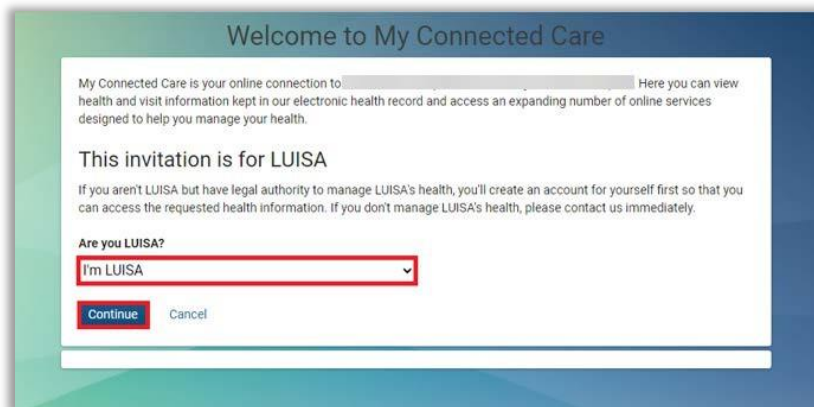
Welcome to My Connected Care

My Connected Care is your online connection to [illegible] Here you can view health and visit information kept in our electronic health record and access an expanding number of online services designed to help you manage your health.

This invitation is for LUISA

If you aren't LUISA but have legal authority to manage LUISA's health, you'll create an account for yourself first so that you can access the requested health information. If you don't manage LUISA's health, please contact us immediately.

Are you LUISA?

I'm LUISA

Continue Cancel